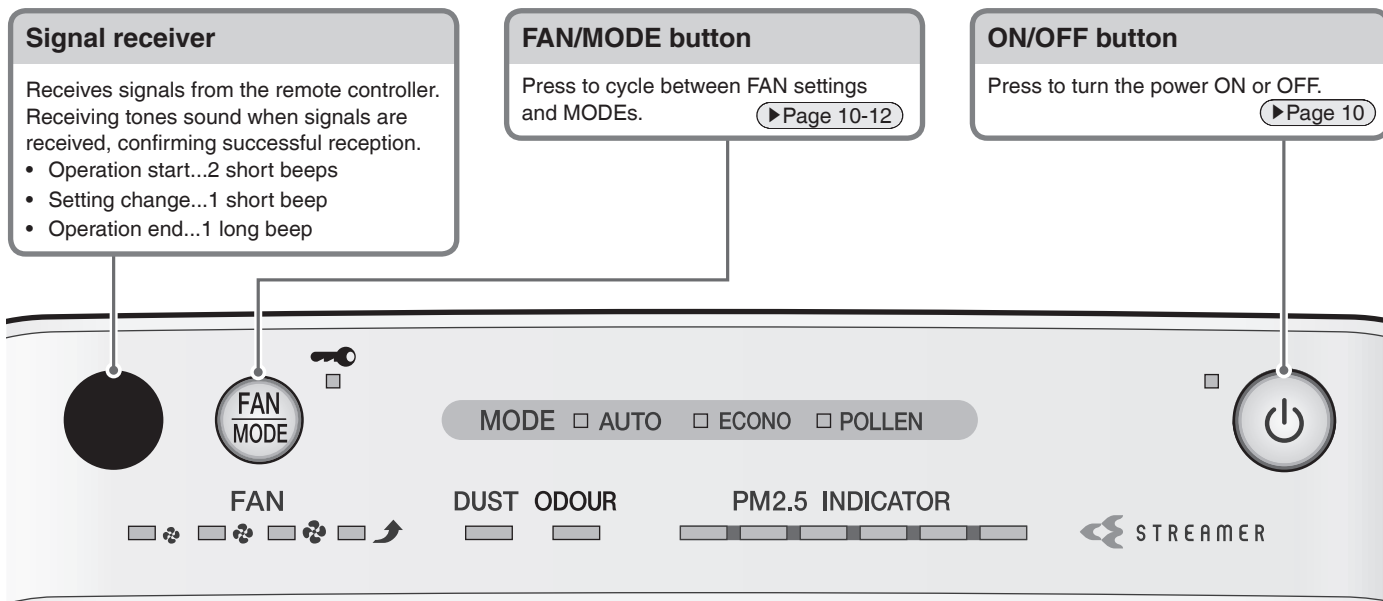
Signal receiver

Receives signals from the remote controller. Receiving tones sound when signals are received, confirming successful reception.
• Operation start...2 short beeps
• Setting change...1 short beep
• Operation end...1 long beep

FAN/MODE button

Press to cycle between FAN settings and MODEs. ▶Page 10-12

ON/OFF button

Press to turn the power ON or OFF. ▶Page 10

FAN
MODE

MODE □ AUTO □ ECONO □ POLLEN

FAN

DUST ODOUR

PM2.5 INDICATOR

STREAMER